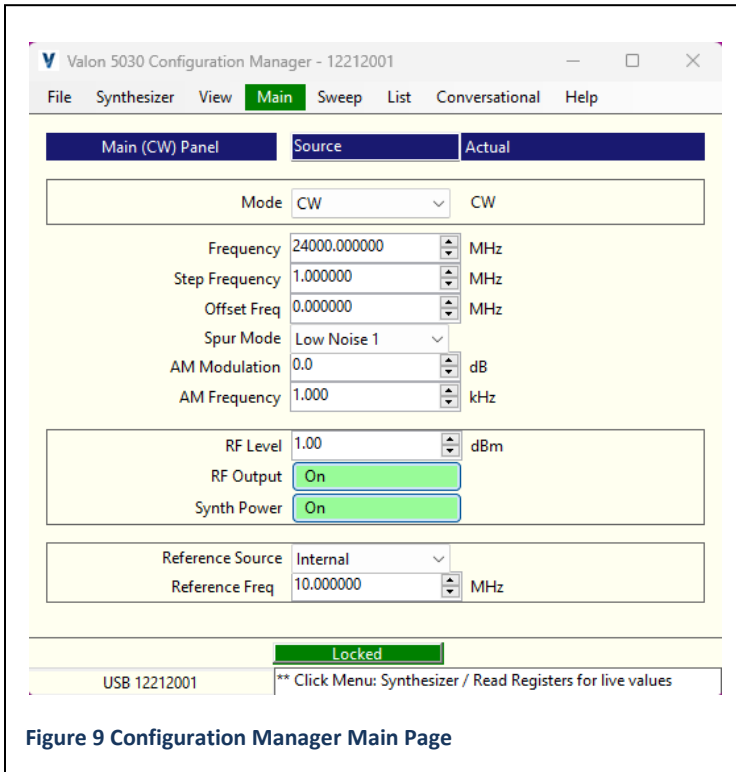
V Valon 5030 Configuration Manager - 12212001

File Synthesizer View Main Sweep List Conversational Help

Main (CW) Panel | Source | Actual

Mode CW CW

Frequency 24000.000000 MHz
Step Frequency 1.000000 MHz
Offset Freq 0.000000 MHz
Spur Mode Low Noise 1
AM Modulation 0.0 dB
AM Frequency 1.000 kHz

RF Level 1.00 dBm
RF Output On
Synth Power On

Reference Source Internal
Reference Freq 10.000000 MHz

Locked

USB 12212001 ** Click Menu: Synthesizer / Read Registers for live values

Figure 9 Configuration Manager Main Page